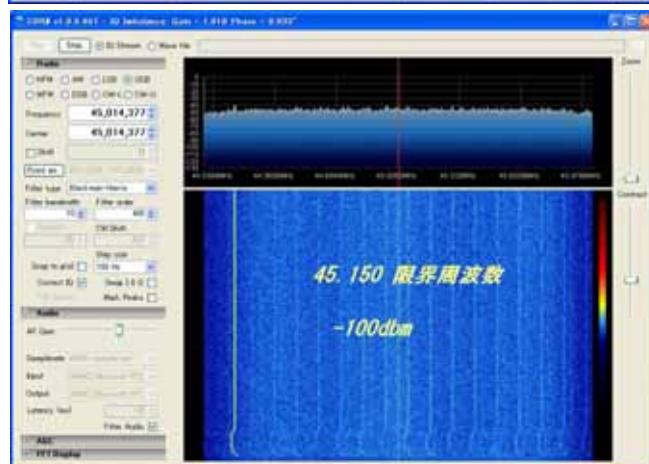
SDR# v1.0.0.467 - IQ Imbalance: Gain = 1.010 Phase = 0.032°

Play Stop IQ Stream Wave file

Zoom

Radio

NFM AM LSB USB

WFM DSB CW-L CW-U

Frequency 45,014,377

Center 45,014,377

Shift 0

Point as

Filter type Blackman-Harris

Filter bandwidth 10 Filter order 400

CW Shift

Step size

Snap to grid 100 Hz

Correct IQ Swap I & Q

Mark Peaks

Contrast

Audio

AF Gain

Samplerate

Input

Output

Latency (ms)

Filter Audio

AGC

FFT Display

45.150 限界周波数

-100dbm